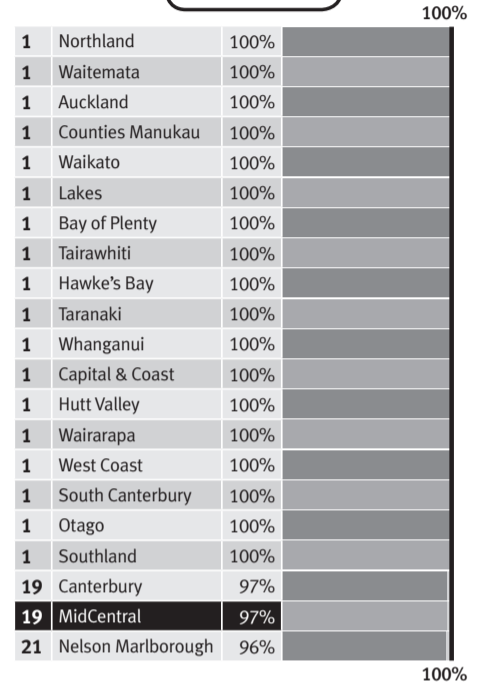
100%

| | | | |
|---|---|---|---|
| 1 | Northland | 100% | |
| 1 | Waitemata | 100% | |
| 1 | Auckland | 100% | |
| 1 | Counties Manukau | 100% | |
| 1 | Waikato | 100% | |
| 1 | Lakes | 100% | |
| 1 | Bay of Plenty | 100% | |
| 1 | Tairawhiti | 100% | |
| 1 | Hawke's Bay | 100% | |
| 1 | Taranaki | 100% | |
| 1 | Whanganui | 100% | |
| 1 | Capital & Coast | 100% | |
| 1 | Hutt Valley | 100% | |
| 1 | Wairarapa | 100% | |
| 1 | West Coast | 100% | |
| 1 | South Canterbury | 100% | |
| 1 | Otago | 100% | |
| 1 | Southland | 100% | |
| 19 | Canterbury | 97% | |
| 19 | MidCentral | 97% | |
| 21 | Nelson Marlborough | 96% | |

100%